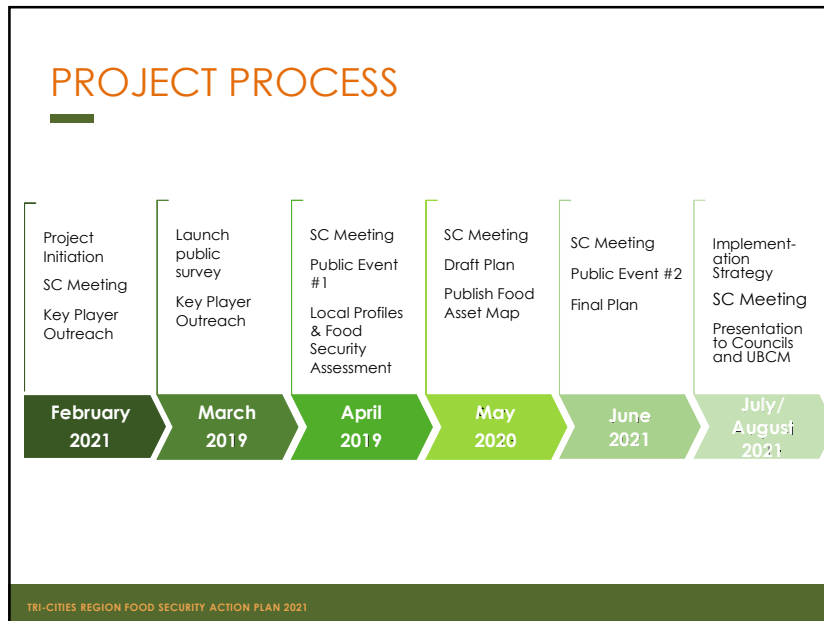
PROJECT PROCESS

Project Initiation

SC Meeting

Key Player Outreach

Launch public survey

Key Player Outreach

SC Meeting

Public Event #1

Local Profiles & Food Security Assessment

SC Meeting

Draft Plan

Publish Food Asset Map

SC Meeting

Public Event #2

Final Plan

Implement-ation Strategy

SC Meeting

Presentation to Councils and UBCM

February 2021

March 2019

April 2019

May 2020

June 2021

July/ August 2021

TRI-CITIES REGION FOOD SECURITY ACTION PLAN 2021